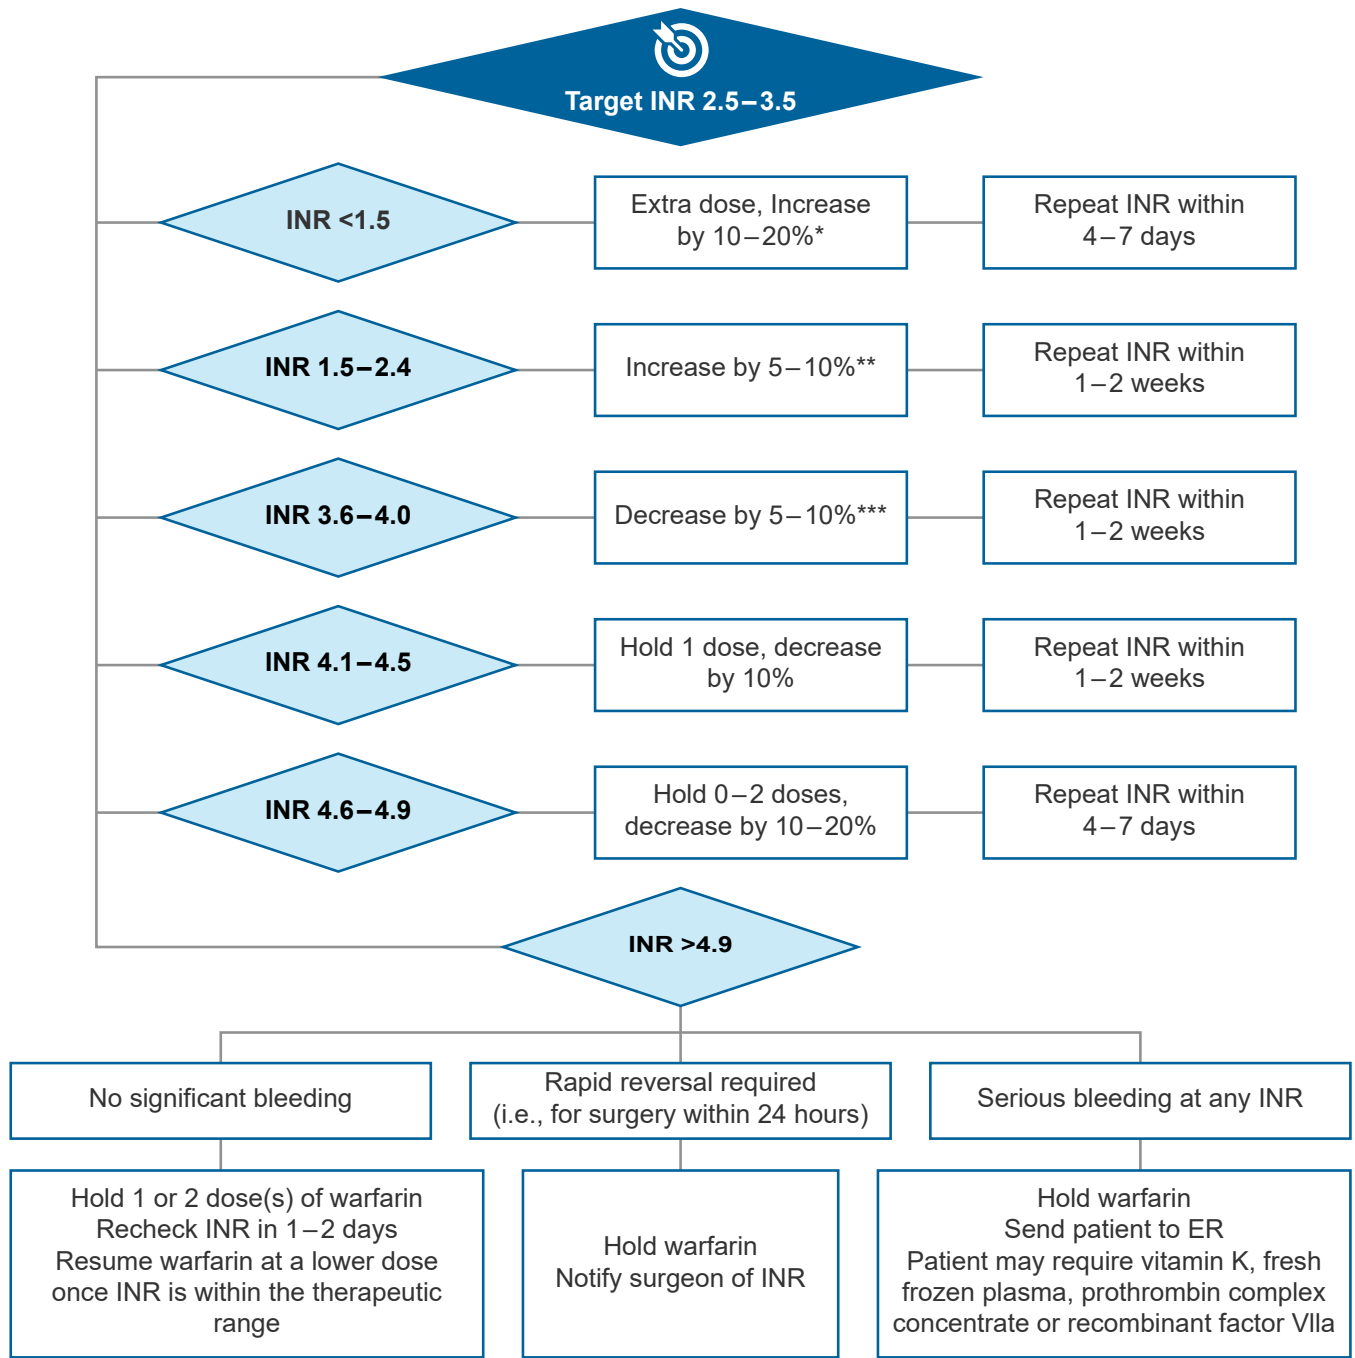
Target INR 2.5–3.5

INR <1.5

Extra dose, Increase by 10–20%*

Repeat INR within 4–7 days

INR 1.5–2.4

Increase by 5–10%**

Repeat INR within 1–2 weeks

INR 3.6–4.0

Decrease by 5–10%***

Repeat INR within 1–2 weeks

INR 4.1–4.5

Hold 1 dose, decrease by 10%

Repeat INR within 1–2 weeks

INR 4.6–4.9

Hold 0–2 doses, decrease by 10–20%

Repeat INR within 4–7 days

INR >4.9

No significant bleeding

Rapid reversal required (i.e., for surgery within 24 hours)

Serious bleeding at any INR

Hold 1 or 2 dose(s) of warfarin
Recheck INR in 1–2 days
Resume warfarin at a lower dose once INR is within the therapeutic range

Hold warfarin
Notify surgeon of INR

Hold warfarin
Send patient to ER
Patient may require vitamin K, fresh frozen plasma, prothrombin complex concentrate or recombinant factor VIIa